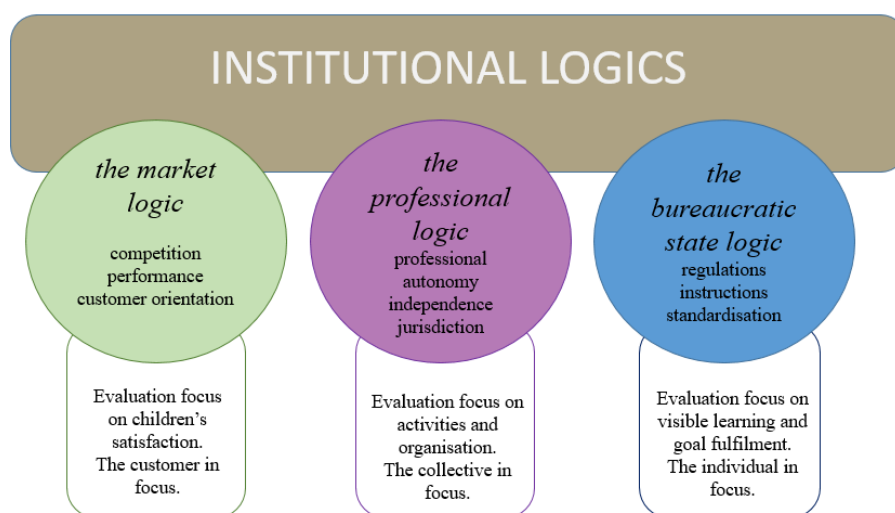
INSTITUTIONAL LOGICS

the market logic

competition
performance
customer orientation

Evaluation focus on children's satisfaction.
The customer in focus.

the professional logic

professional autonomy
independence
jurisdiction

Evaluation focus on activities and organisation.
The collective in focus.

the bureaucratic state logic

regulations
instructions
standardisation

Evaluation focus on visible learning and goal fulfilment.
The individual in focus.